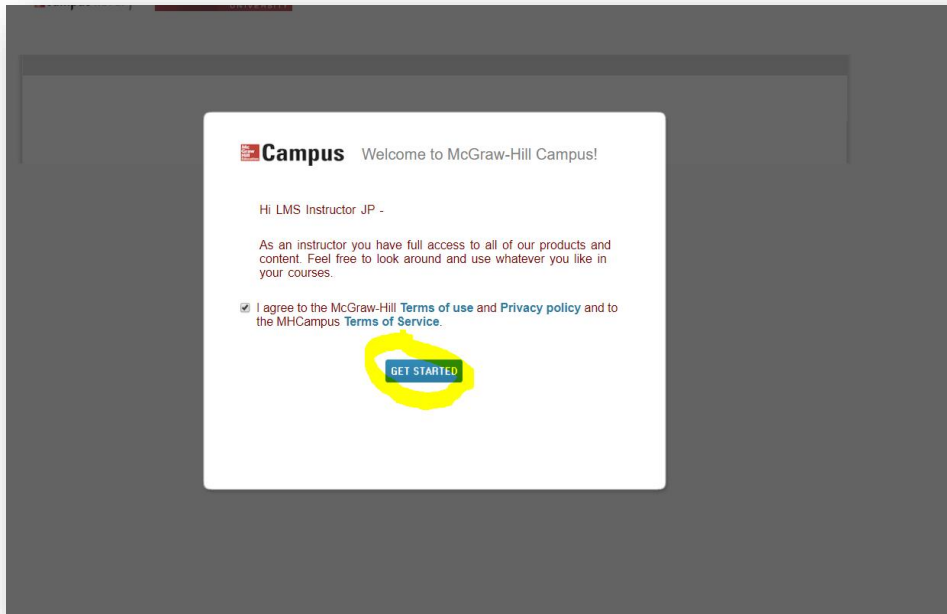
Mc Graw Hill Campus Welcome to McGraw-Hill Campus!

Hi LMS Instructor JP -

As an instructor you have full access to all of our products and content. Feel free to look around and use whatever you like in your courses.

I agree to the McGraw-Hill Terms of use and Privacy policy and to the MHCampus Terms of Service.

GET STARTED